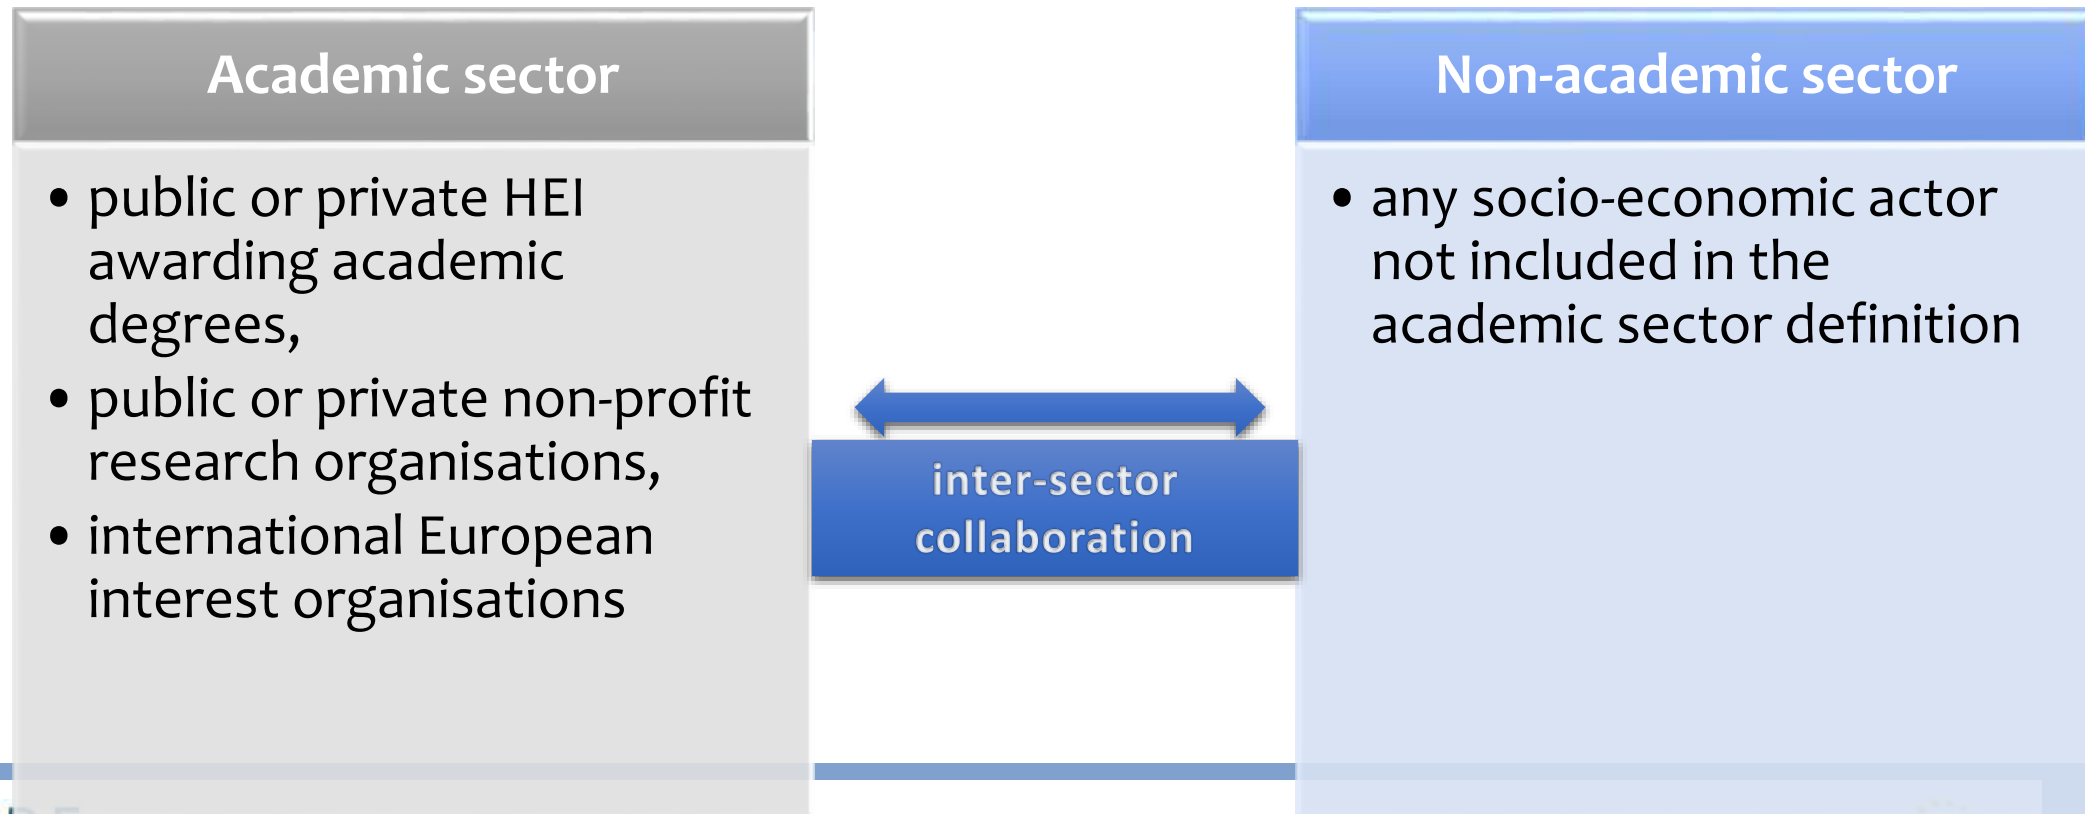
Academic sector

- public or private HEI awarding academic degrees,
- public or private non-profit research organisations,
- international European interest organisations

inter-sector collaboration

Non-academic sector

- any socio-economic actor not included in the academic sector definition